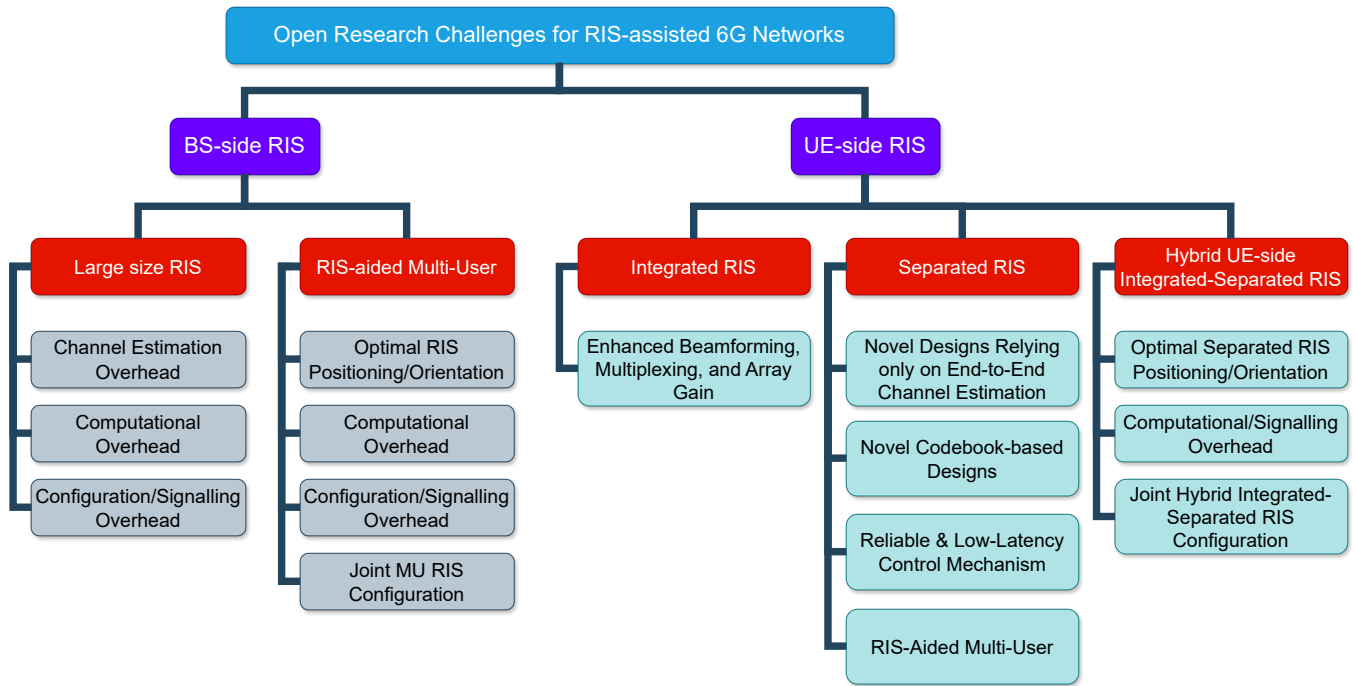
Open Research Challenges for RIS-assisted 6G Networks

BS-side RIS

UE-side RIS

Large size RIS

Channel Estimation Overhead

Computational Overhead

Configuration/Signalling Overhead

RIS-aided Multi-User

Optimal RIS Positioning/Orientation

Computational Overhead

Configuration/Signalling Overhead

Joint MU RIS Configuration

Integrated RIS

Enhanced Beamforming, Multiplexing, and Array Gain

Separated RIS

Novel Designs Relying only on End-to-End Channel Estimation

Novel Codebook-based Designs

Reliable & Low-Latency Control Mechanism

RIS-Aided Multi-User

Hybrid UE-side Integrated-Separated RIS

Optimal Separated RIS Positioning/Orientation

Computational/Signalling Overhead

Joint Hybrid Integrated-Separated RIS Configuration